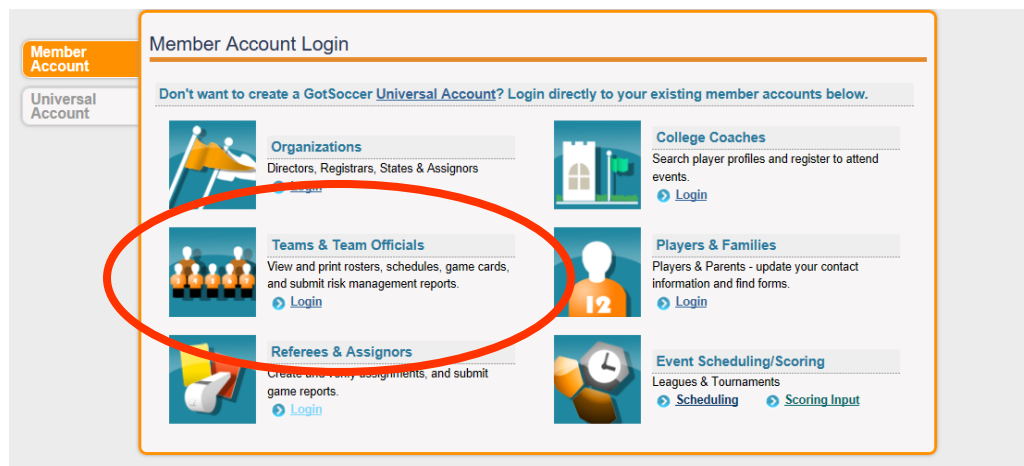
Member Account

Universal Account

Member Account Login

Don't want to create a GotSoccer Universal Account? Login directly to your existing member accounts below.

Organizations
Directors, Registrars, States & Assignors
Login

College Coaches
Search player profiles and register to attend events.
Login

Teams & Team Officials
View and print rosters, schedules, game cards, and submit risk management reports.
Login

Players & Families
Players & Parents - update your contact information and find forms.
Login

12

Referees & Assignors
Create and verify assignments, and submit game reports.
Login

Event Scheduling/Scoring
Leagues & Tournaments
Scheduling
Scoring Input